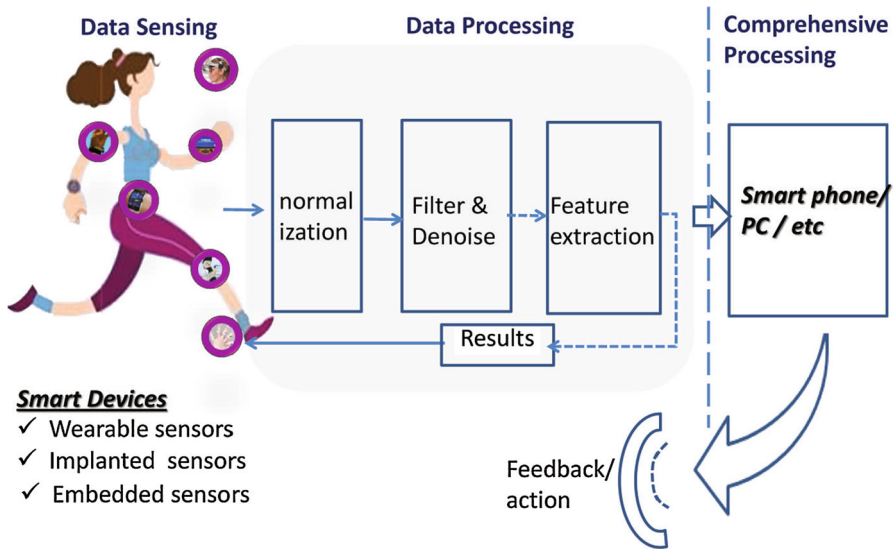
Data Sensing

Data Processing

Comprehensive Processing

normal ization

Filter & Denoise

Feature extraction

Smart phone/ PC / etc

Results

Smart Devices
✓ Wearable sensors
✓ Implanted sensors
✓ Embedded sensors

Feedback/ action